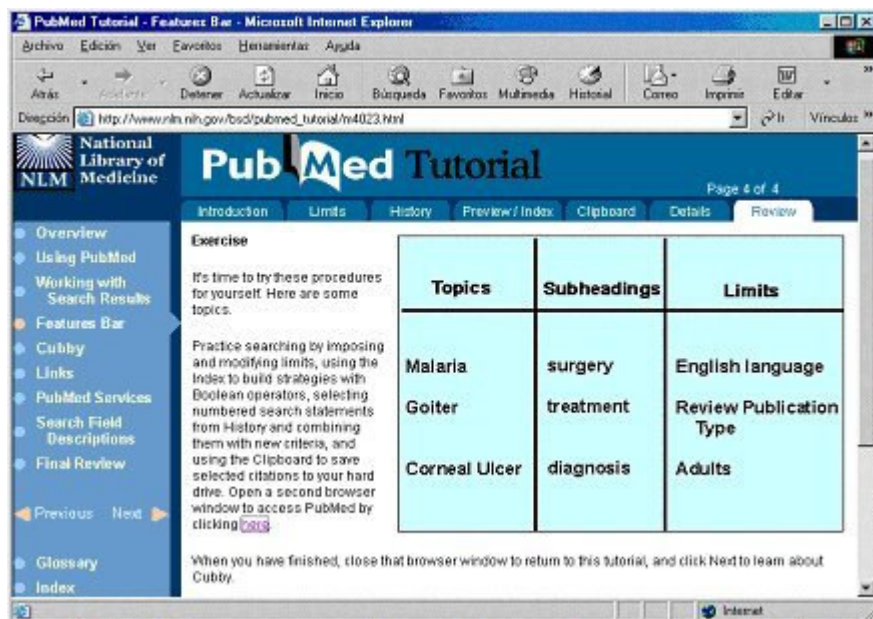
PubMed Tutorial - Features Bar - Microsoft Internet Explorer

Archivo Edición Ver Favoritos Herramientas Ayuda

Atrás Adelante Detener Actualizar Inicio Búsqueda Favoritos Multimedia Historial Correo Imprimir Editar

Dirección http://www.nlm.nih.gov/bsd/pubmed_tutorial/m4023.html Ir Vínculos

National Library of Medicine NLM

PubMed Tutorial

Page 4 of 4

Introduction Limits History Preview / Index Clipboard Details Review

Overview
Using PubMed
Working with Search Results
Features Bar
Cubby
Links
PubMed Services
Search Field Descriptions
Final Review

Previous Next

Glossary
Index

Exercise

It's time to try these procedures for yourself. Here are some topics.

Practice searching by imposing and modifying limits, using the Index to build strategies with Boolean operators, selecting numbered search statements from History and combining them with new criteria, and using the Clipboard to save selected citations to your hard drive. Open a second browser window to access PubMed by clicking here.

| Topics | Subheadings | Limits |
|---|---|---|
| Malaria | surgery | English language |
| Goiter | treatment | Review Publication Type |
| Corneal Ulcer | diagnosis | Adults |

When you have finished, close that browser window to return to this tutorial, and click Next to learn about Cubby.

Internet